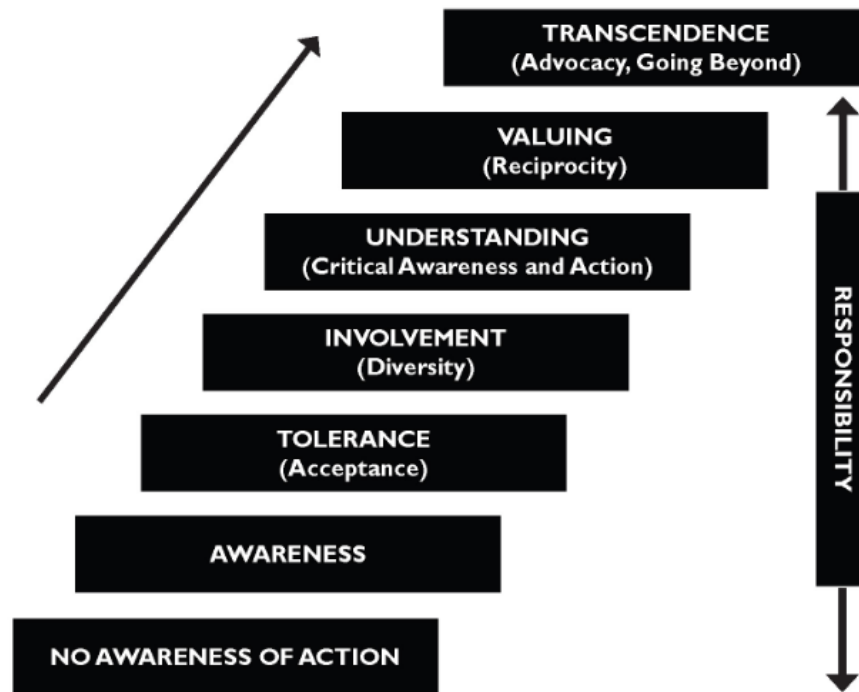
TRANSCENDENCE
(Advocacy, Going Beyond)

VALUING
(Reciprocity)

UNDERSTANDING
(Critical Awareness and Action)

INVOLVEMENT
(Diversity)

TOLERANCE
(Acceptance)

AWARENESS

NO AWARENESS OF ACTION

RESPONSIBILITY